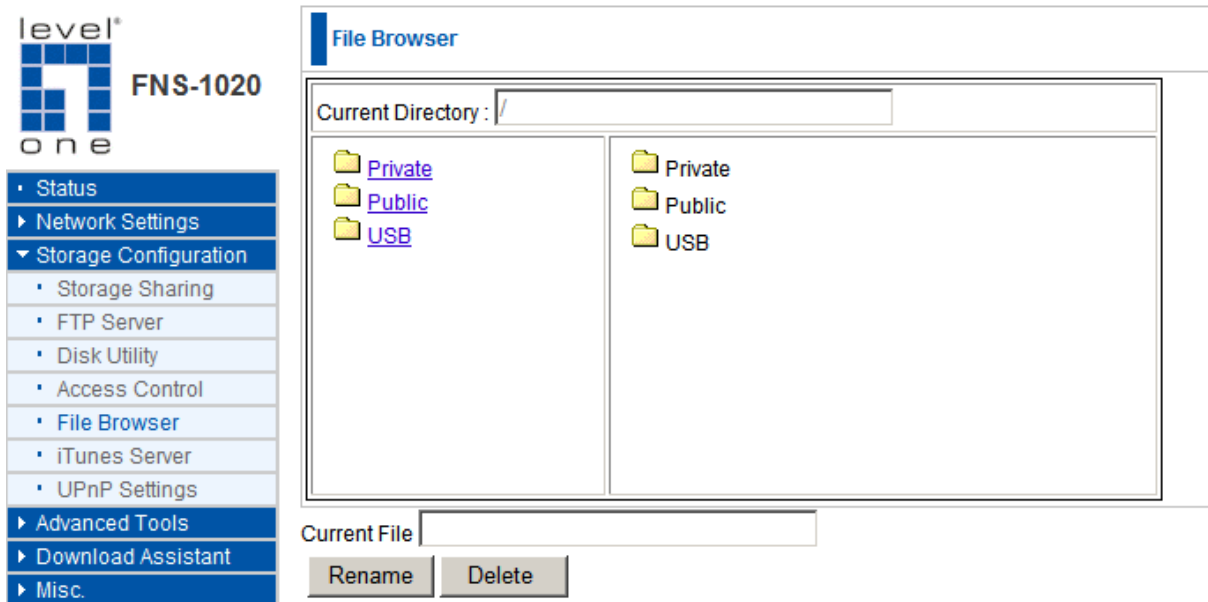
level®
one
FNS-1020

Status
Network Settings
Storage Configuration
Storage Sharing
FTP Server
Disk Utility
Access Control
File Browser
iTunes Server
UPnP Settings
Advanced Tools
Download Assistant
Misc.

File Browser

Current Directory : /

Private
Public
USB

Private
Public
USB

Current File

Rename
Delete